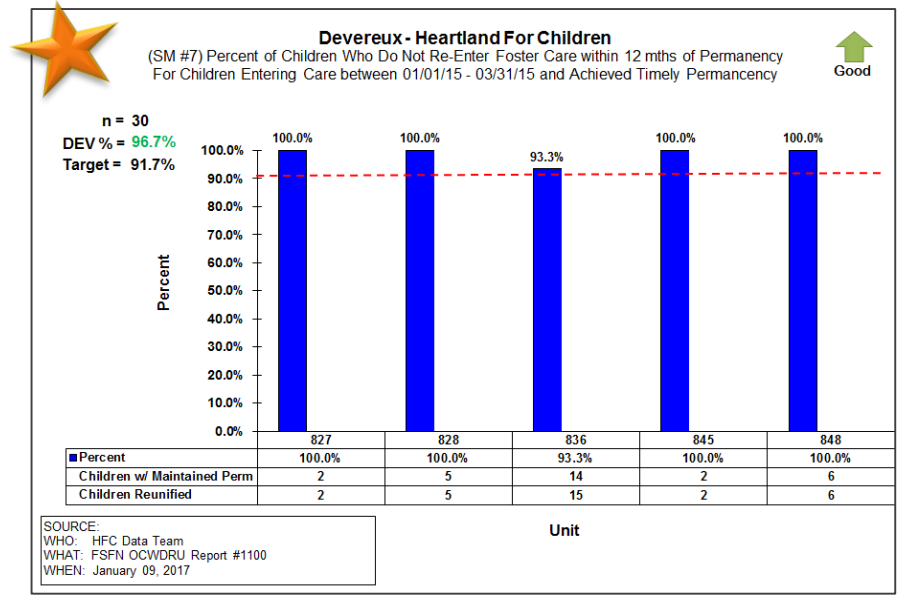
Devereux - Heartland For Children
(SM #7) Percent of Children Who Do Not Re-Enter Foster Care within 12 mths of Permanency
For Children Entering Care between 01/01/15 - 03/31/15 and Achieved Timely Permancency

Good

n = 30
DEV % = 96.7%
Target = 91.7%

Percent

100.0%
90.0%
80.0%
70.0%
60.0%
50.0%
40.0%
30.0%
20.0%
10.0%
0.0%

100.0%
100.0%
93.3%
100.0%
100.0%

| | 827 | 828 | 836 | 845 | 848 |
|---|---|---|---|---|---|
| Percent | 100.0% | 100.0% | 93.3% | 100.0% | 100.0% |
| Children w/ Maintained Perm | 2 | 5 | 14 | 2 | 6 |
| Children Reunified | 2 | 5 | 15 | 2 | 6 |

SOURCE:
WHO: HFC Data Team
WHAT: FSFN OCWDRU Report #1100
WHEN: January 09, 2017

Unit